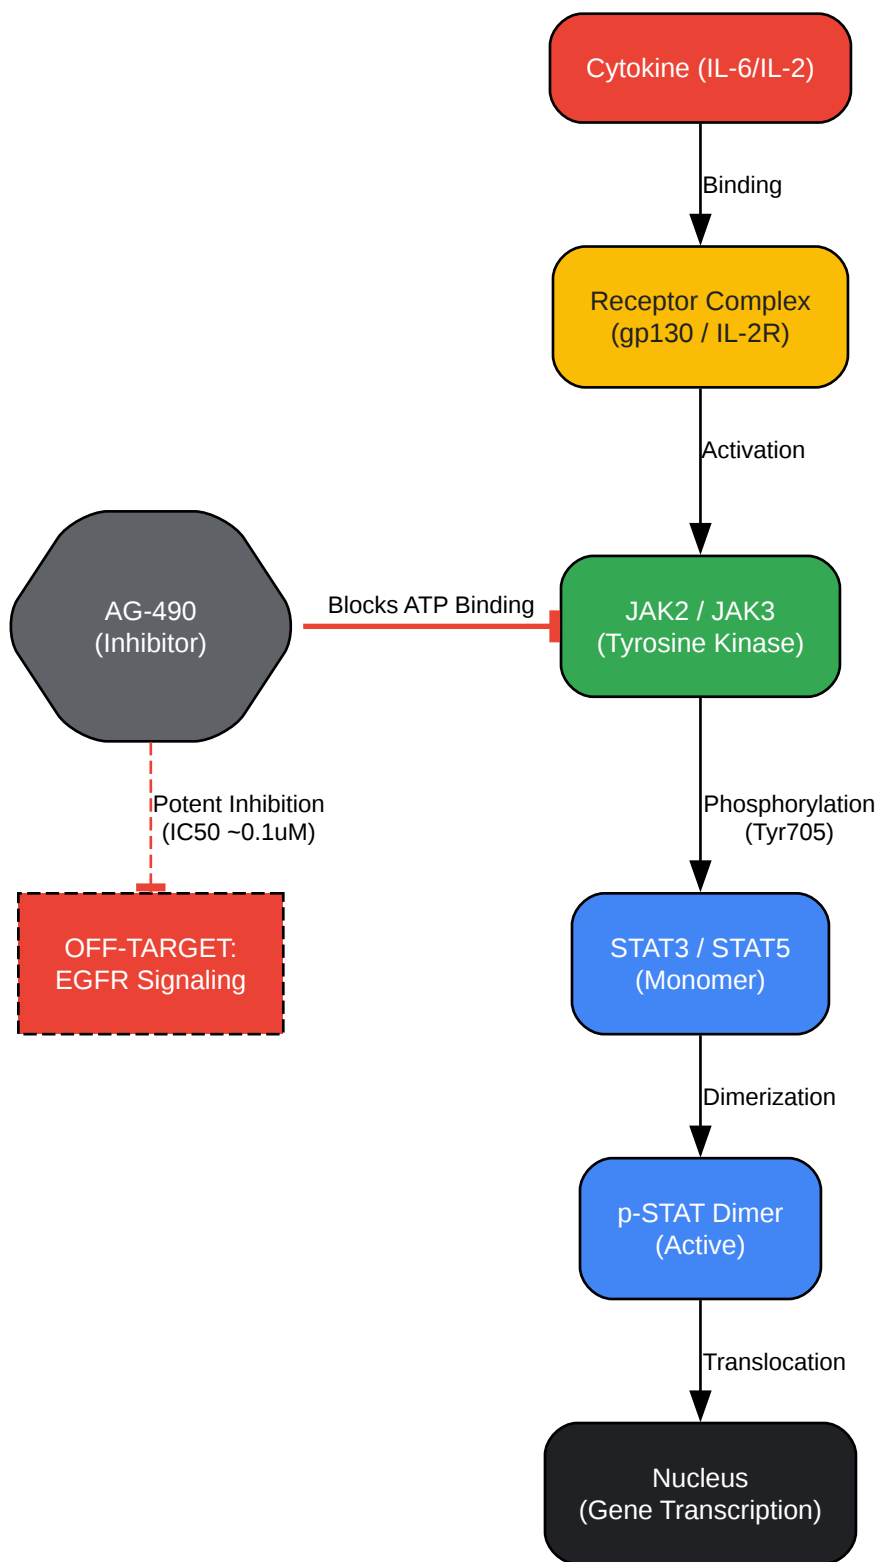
Cytokine (IL-6/IL-2)

Binding

Receptor Complex
(gp130 / IL-2R)

Activation

AG-490
(Inhibitor)

Blocks ATP Binding

JAK2 / JAK3
(Tyrosine Kinase)

Potent Inhibition
(IC50 ~0.1uM)

Phosphorylation
(Tyr705)

OFF-TARGET:
EGFR Signaling

STAT3 / STAT5
(Monomer)

Dimerization

p-STAT Dimer
(Active)

Translocation

Nucleus
(Gene Transcription)